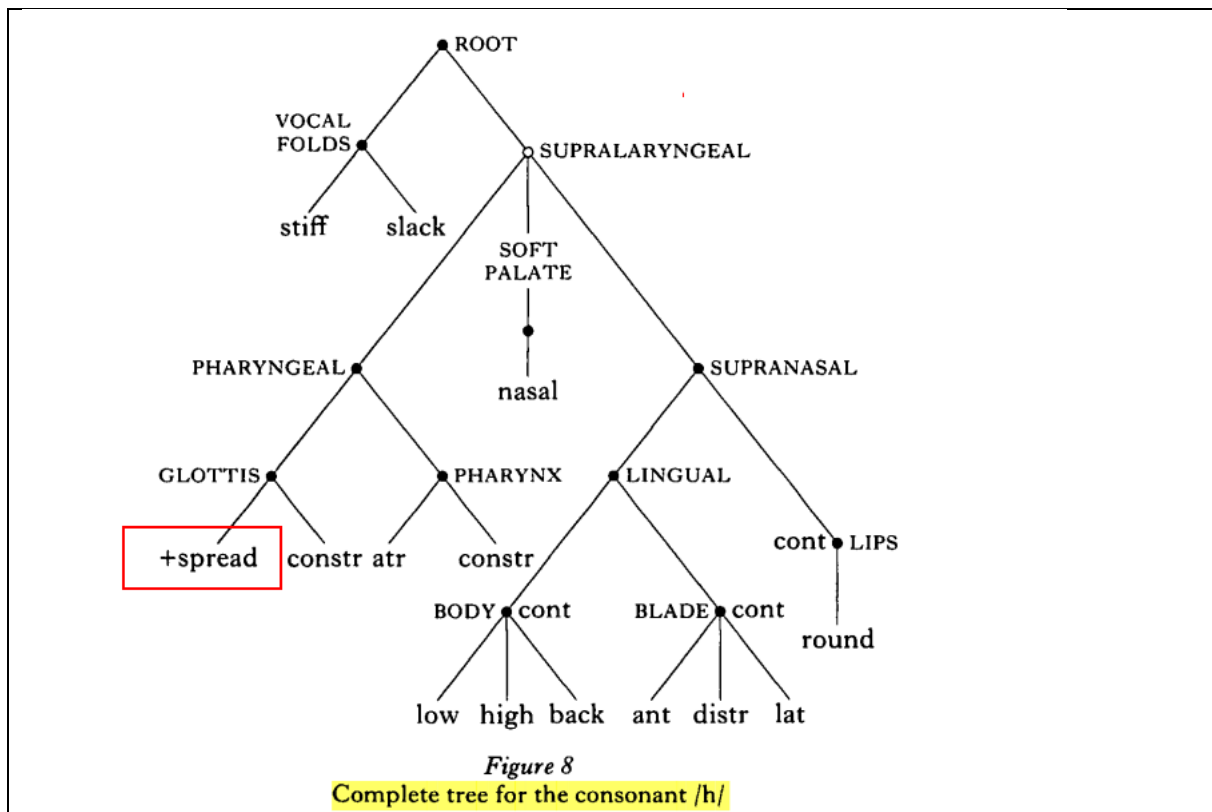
ROOT

VOCAL FOLDS

SUPRALARYNGEAL

stiff slack

SOFT PALATE

PHARYNGEAL

nasal

SUPRANASAL

GLOTTIS

PHARYNX

LINGUAL

+spread constr atr constr

cont LIPS

BODY cont

BLADE cont

round

low high back ant distr lat

*Figure 8*
Complete tree for the consonant /h/